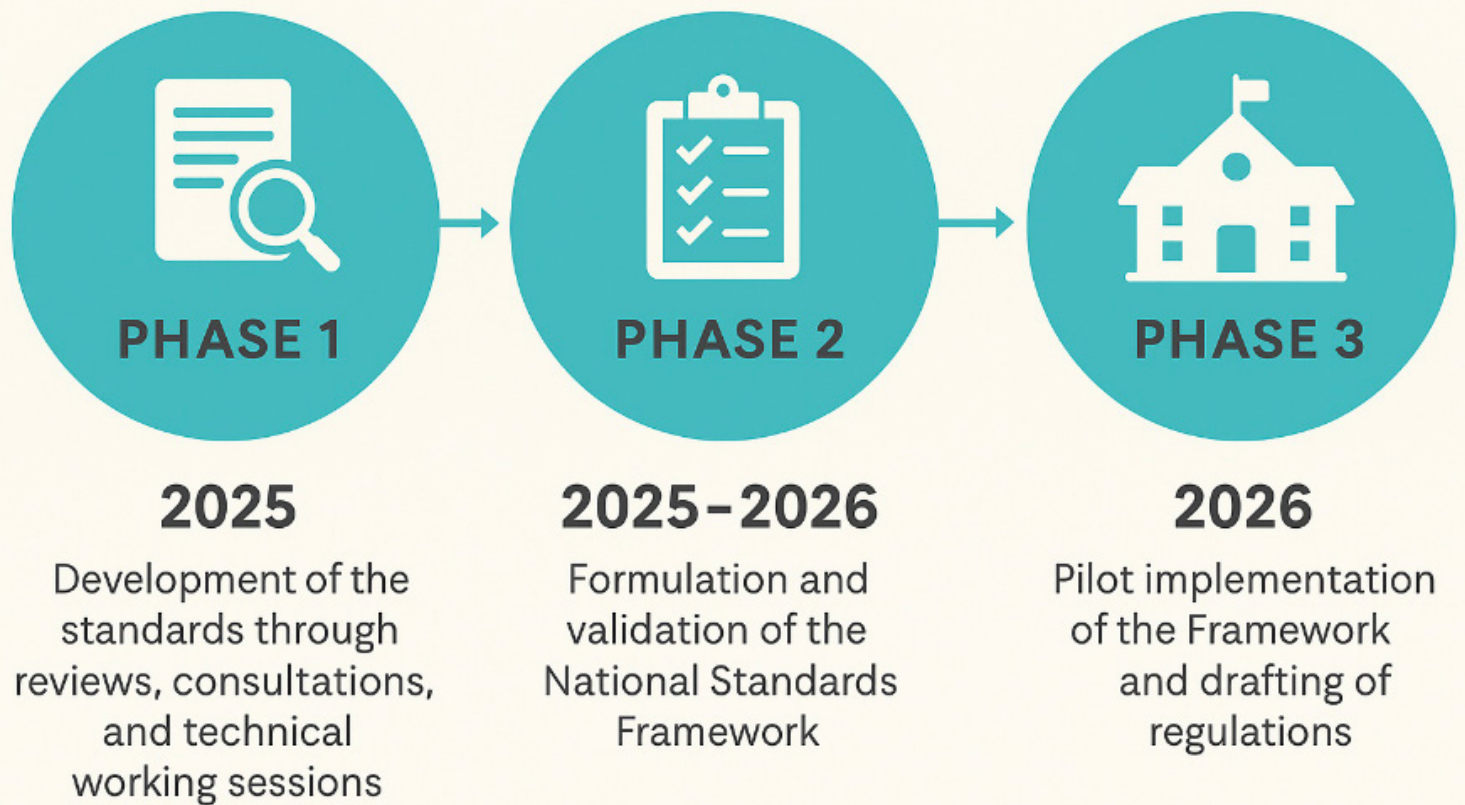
PHASE 1

2025

Development of the standards through reviews, consultations, and technical working sessions

PHASE 2

2025-2026

Formulation and validation of the National Standards Framework

PHASE 3

2026

Pilot implementation of the Framework and drafting of regulations